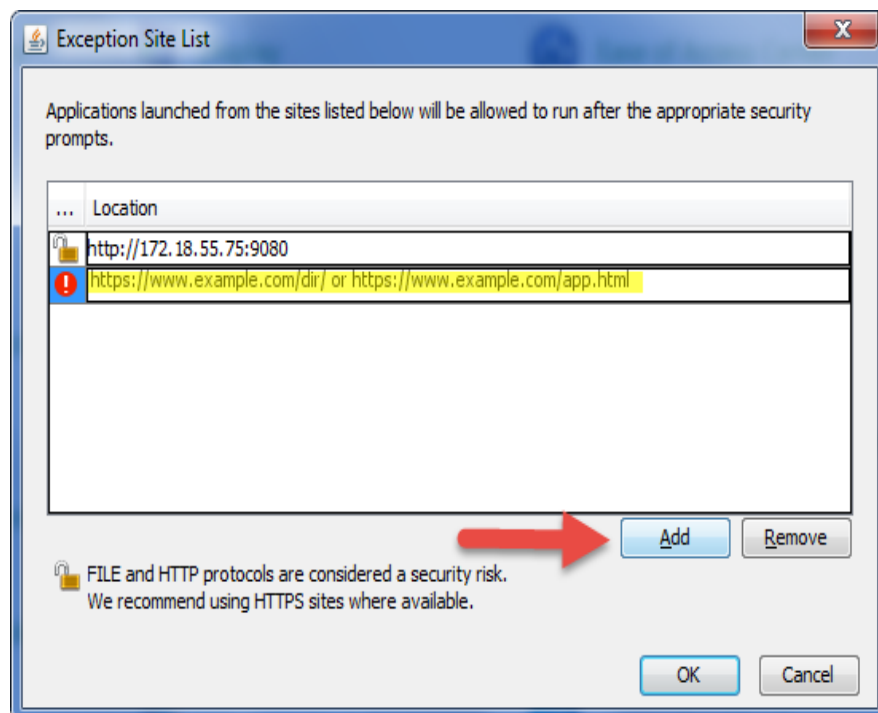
Exception Site List

Applications launched from the sites listed below will be allowed to run after the appropriate security prompts.

| ... | Location |
|---|---|
| | http://172.18.55.75:9080 |
| | https://www.example.com/dir/ or https://www.example.com/app.html |

Add Remove

FILE and HTTP protocols are considered a security risk.
We recommend using HTTPS sites where available.

OK Cancel